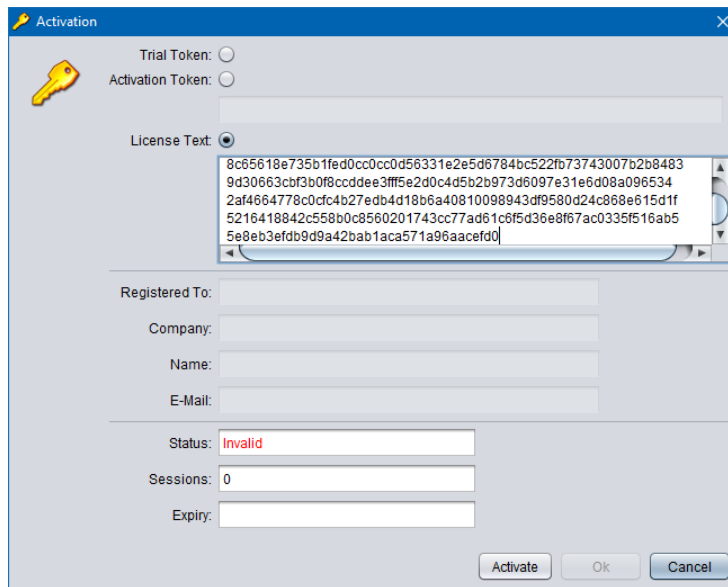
Activation

Trial Token:

Activation Token:

License Text:

8c65618e735b1fed0cc0cc0d56331e2e5d6784bc522fb73743007b2b8483
9d30663cbf3b0f8ccddee3fff5e2d0c4d5b2b973d6097e31e6d08a096534
2af4664778c0cfc4b27edb4d18b6a40810098943df9580d24c868e615d1f
5216418842c558b0c8560201743cc77ad61c6f5d36e8f67ac0335f516ab5
5e8eb3efdb9d9a42bab1aca571a96aacefd0

Registered To:

Company:

Name:

E-Mail:

Status: Invalid

Sessions: 0

Expiry:

Activate Ok Cancel